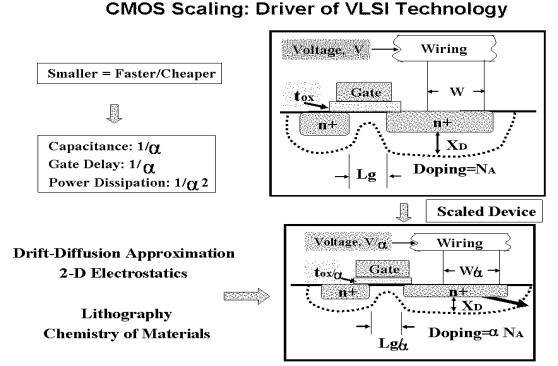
CMOS Scaling: Driver of VLSI Technology

Smaller = Faster/Cheaper

Capacitance: $1/\alpha$
Gate Delay: $1/\alpha$
Power Dissipation: $1/\alpha^2$

Voltage, V
Wiring
$t_{ox}$
Gate
W
n+
n+
$X_D$
Lg
Doping=$N_A$

Scaled Device

Drift-Diffusion Approximation
2-D Electrostatics

Lithography
Chemistry of Materials

Voltage, $V/\alpha$
Wiring
$t_{ox}/\alpha$
Gate
$W/\alpha$
n+
n+
$X_D$
$Lg/\alpha$
Doping=$\alpha N_A$